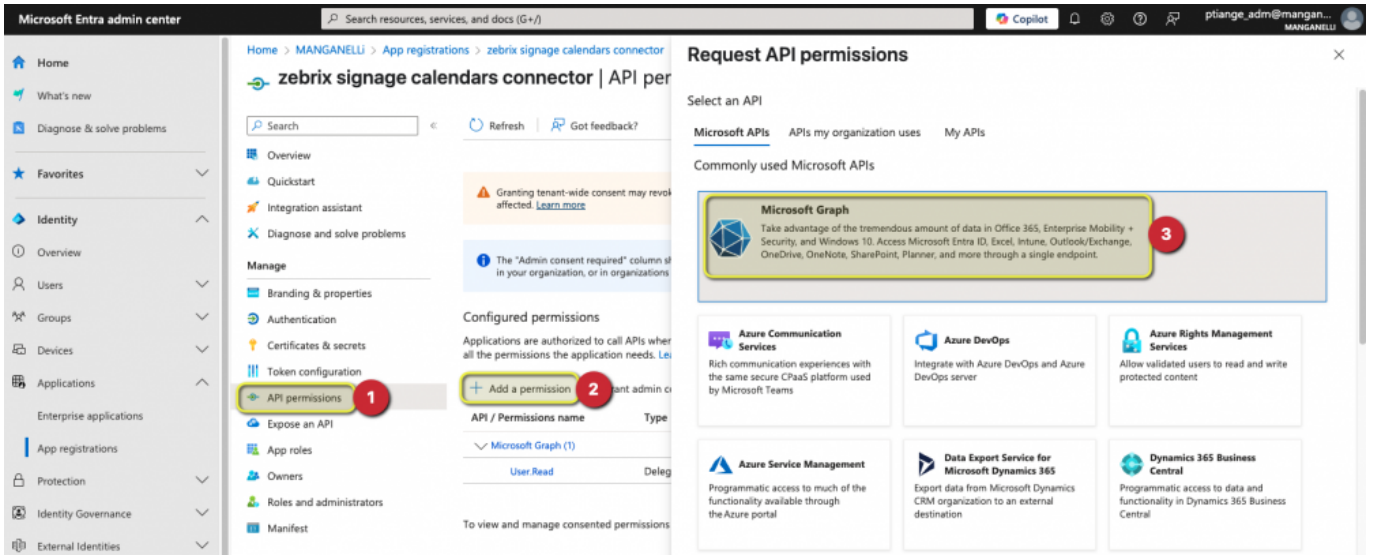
Microsoft Entra admin center

Search resources, services, and docs (G+/)

Copilot

ptiange_adm@mangan... MANGANELLI

Home

What's new

Diagnose & solve problems

Favorites

Identity

Overview

Users

Groups

Devices

Applications

Enterprise applications

App registrations

Protection

Identity Governance

External Identities

Home > MANGANELLI > App registrations > zebrix signage calendars connector

zebrix signage calendars connector | API per

Search

Overview

Quickstart

Integration assistant

Diagnose and solve problems

Manage

Branding & properties

Authentication

Certificates & secrets

Token configuration

API permissions 1

Expose an API

App roles

Owners

Roles and administrators

Manifest

Refresh

Got feedback?

Granting tenant-wide consent may revok affected. Learn more

The "Admin consent required" column sh in your organization, or in organizations

Configured permissions

Applications are authorized to call APIs wher all the permissions the application needs. Le

Add a permission 2 rant admin c

| API / Permissions name | Type |
|---|---|
| Microsoft Graph (1) | |
| User.Read | Deleg |

To view and manage consented permissions

Request API permissions

Select an API

Microsoft APIs APIs my organization uses My APIs

Commonly used Microsoft APIs

Microsoft Graph

Take advantage of the tremendous amount of data in Office 365, Enterprise Mobility + Security, and Windows 10. Access Microsoft Entra ID, Excel, Intune, Outlook/Exchange, OneDrive, OneNote, SharePoint, Planner, and more through a single endpoint.

3

Azure Communication Services

Rich communication experiences with the same secure CPaaS platform used by Microsoft Teams

Azure DevOps

Integrate with Azure DevOps and Azure DevOps server

Azure Rights Management Services

Allow validated users to read and write protected content

Azure Service Management

Programmatic access to much of the functionality available through the Azure portal

Data Export Service for Microsoft Dynamics 365

Export data from Microsoft Dynamics CRM organization to an external destination

Dynamics 365 Business Central

Programmatic access to data and functionality in Dynamics 365 Business Central